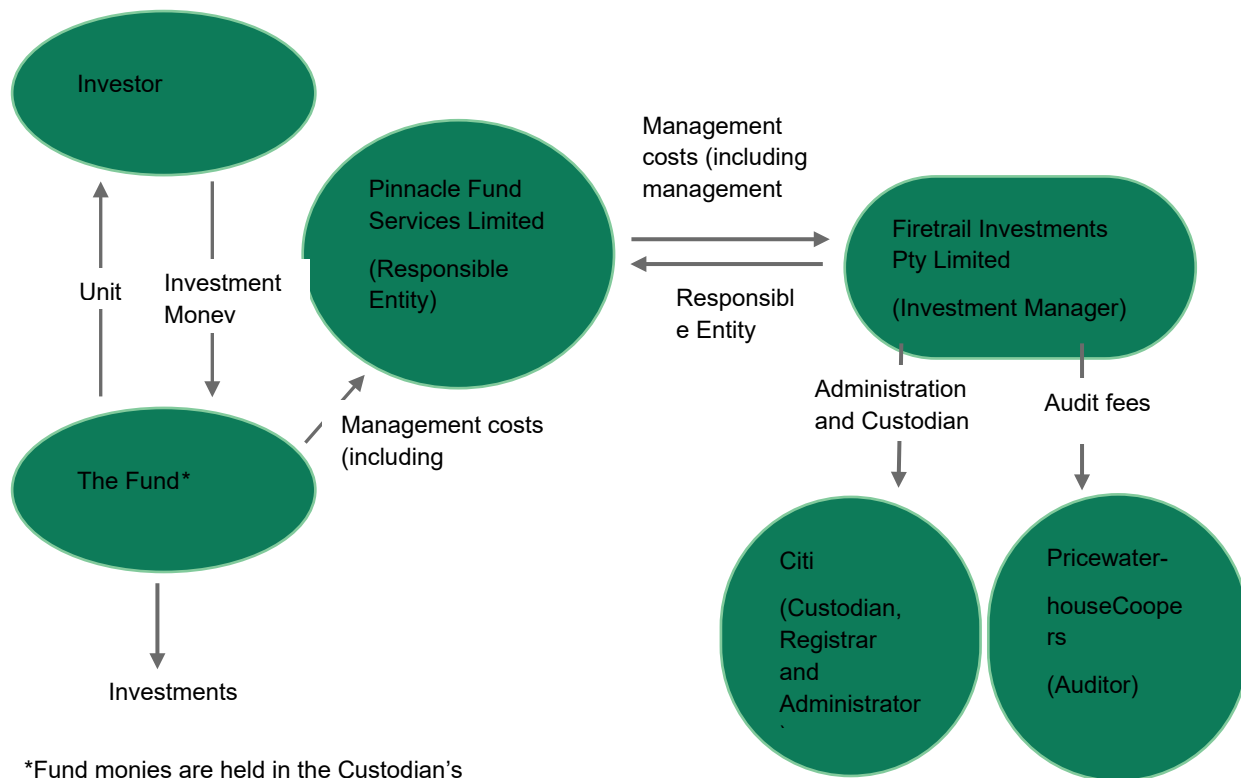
Investor

Unit

Investment Monev

The Fund*

Investments

*Fund monies are held in the Custodian's

Pinnacle Fund Services Limited

(Responsible Entity)

Management costs (including

Management costs (including management

Responsibl e Entity

Firetrail Investments Pty Limited

(Investment Manager)

Administration and Custodian

Audit fees

Citi

(Custodian, Registrar and Administrator

Pricewater-

houseCoope rs

(Auditor)